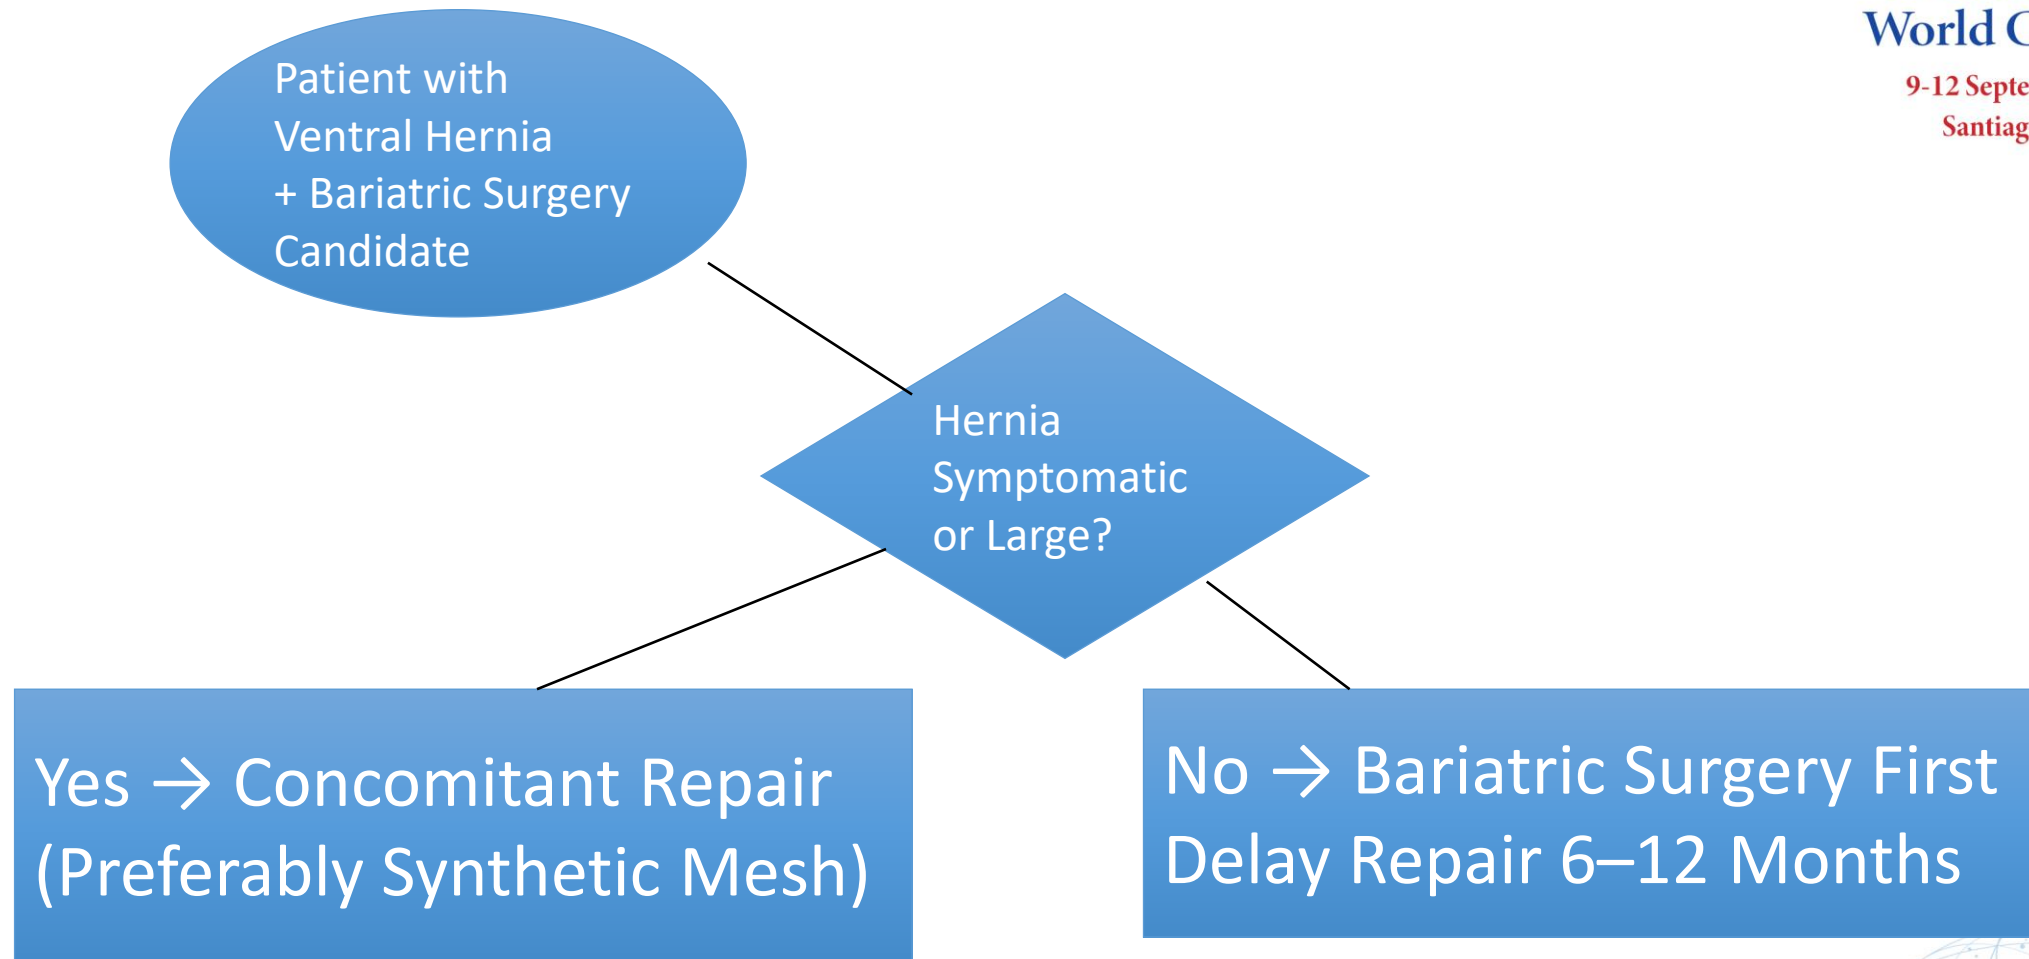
World C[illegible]
9-12 Septe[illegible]
Santiag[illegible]

Patient with Ventral Hernia + Bariatric Surgery Candidate

Hernia Symptomatic or Large?

Yes → Concomitant Repair (Preferably Synthetic Mesh)

No → Bariatric Surgery First Delay Repair 6–12 Months